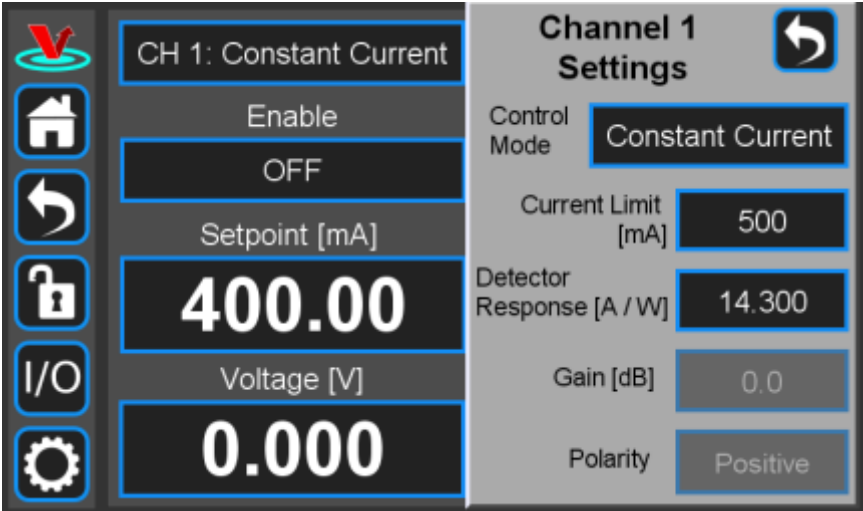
I/O

CH 1: Constant Current

Enable

OFF

Setpoint [mA]

400.00

Voltage [V]

0.000

Channel 1 Settings

Control Mode

Constant Current

Current Limit [mA]

500

Detector Response [A / W]

14.300

Gain [dB]

0.0

Polarity

Positive